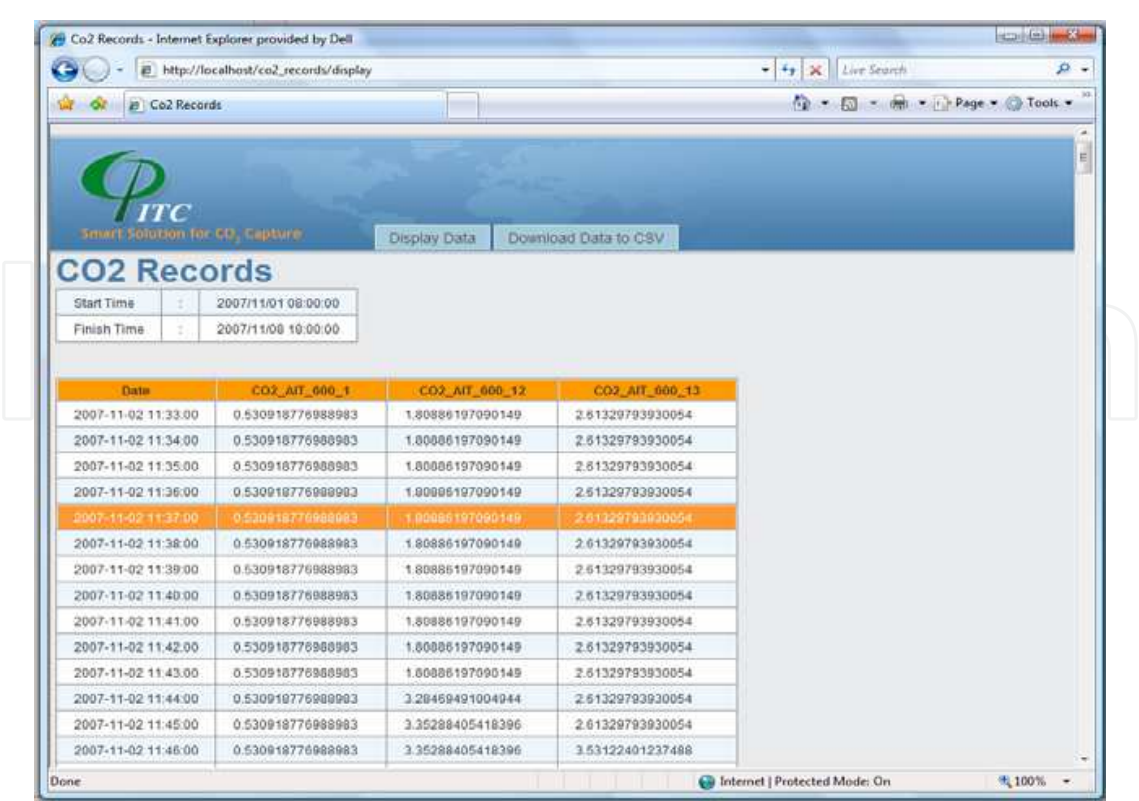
Co2 Records - Internet Explorer provided by Dell

http://localhost/co2_records/display

Live Search

Co2 Records

Page ▾ Tools ▾

ITC
Smart Solution for $CO_2$ Capture

Display Data | Download Data to CSV

CO2 Records

| Start Time | : | 2007/11/01 08:00:00 |
|---|---|---|
| Finish Time | : | 2007/11/08 10:00:00 |

| Date | CO2_AIT_600_1 | CO2_AIT_600_12 | CO2_AIT_600_13 |
|---|---|---|---|
| 2007-11-02 11:33:00 | 0.530918776988983 | 1.80886197090149 | 2.61329793930054 |
| 2007-11-02 11:34:00 | 0.530918776988983 | 1.80886197090149 | 2.61329793930054 |
| 2007-11-02 11:35:00 | 0.530918776988983 | 1.80886197090149 | 2.61329793930054 |
| 2007-11-02 11:36:00 | 0.530918776988983 | 1.80886197090149 | 2.61329793930054 |
| 2007-11-02 11:37:00 | 0.530918776988983 | 1.80886197090149 | 2.61329793930054 |
| 2007-11-02 11:38:00 | 0.530918776988983 | 1.80886197090149 | 2.61329793930054 |
| 2007-11-02 11:39:00 | 0.530918776988983 | 1.80886197090149 | 2.61329793930054 |
| 2007-11-02 11:40:00 | 0.530918776988983 | 1.80886197090149 | 2.61329793930054 |
| 2007-11-02 11:41:00 | 0.530918776988983 | 1.80886197090149 | 2.61329793930054 |
| 2007-11-02 11:42:00 | 0.530918776988983 | 1.80886197090149 | 2.61329793930054 |
| 2007-11-02 11:43:00 | 0.530918776988983 | 1.80886197090149 | 2.61329793930054 |
| 2007-11-02 11:44:00 | 0.530918776988983 | 3.28459491004944 | 2.61329793930054 |
| 2007-11-02 11:45:00 | 0.530918776988983 | 3.35288405418396 | 2.61329793930054 |
| 2007-11-02 11:46:00 | 0.530918776988983 | 3.35288405418396 | 3.53122401237488 |

Done

Internet | Protected Mode: On

100%